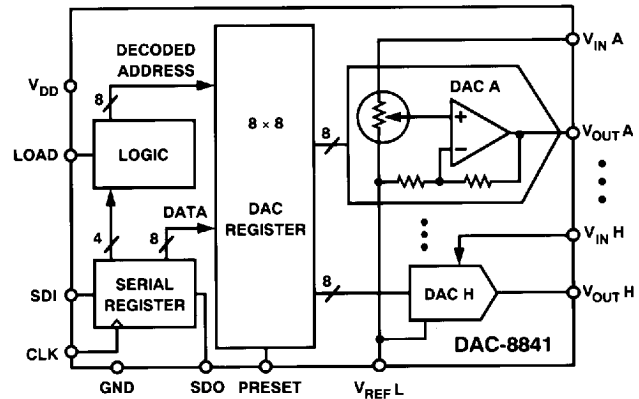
$V_{DD}$

LOAD

SDI

CLK

DECODED ADDRESS

8

LOGIC

4

8

DATA

SERIAL REGISTER

8 × 8

DAC REGISTER

8

8

DAC A

+

−

DAC H

$V_{IN}$ A

$V_{OUT}$ A

$V_{IN}$ H

$V_{OUT}$ H

DAC-8841

GND

SDO

PRESET

$V_{REF}$ L